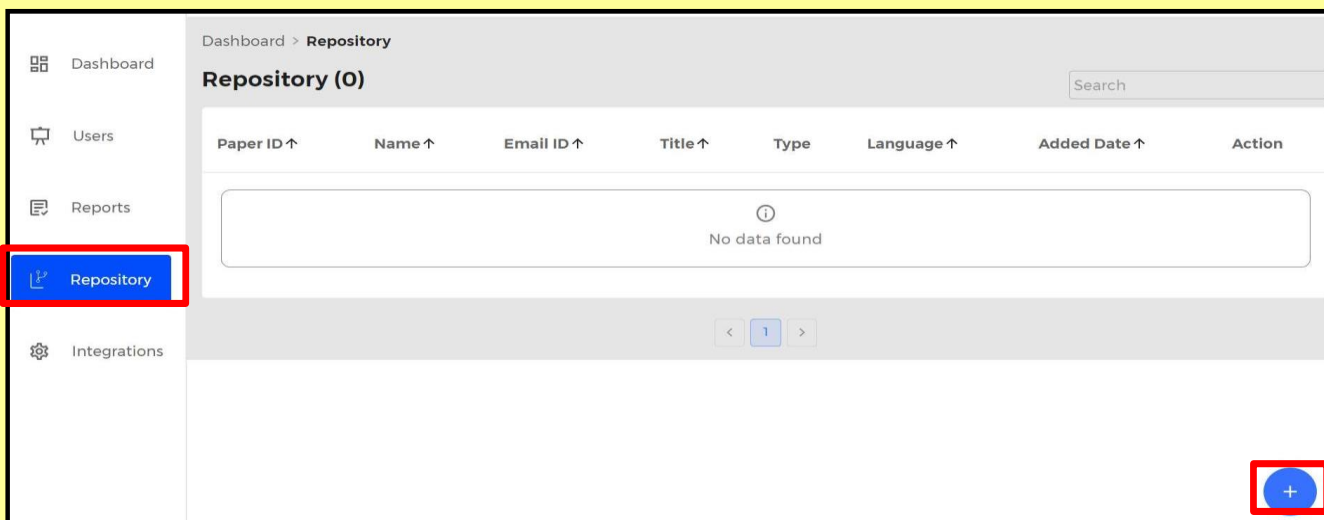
Dashboard
Users
Reports
Repository
Integrations

Dashboard > **Repository**

**Repository (0)**

Search

| Paper ID ↑ | Name ↑ | Email ID ↑ | Title ↑ | Type | Language ↑ | Added Date ↑ | Action |
|---|---|---|---|---|---|---|---|

No data found

< 1 >

+